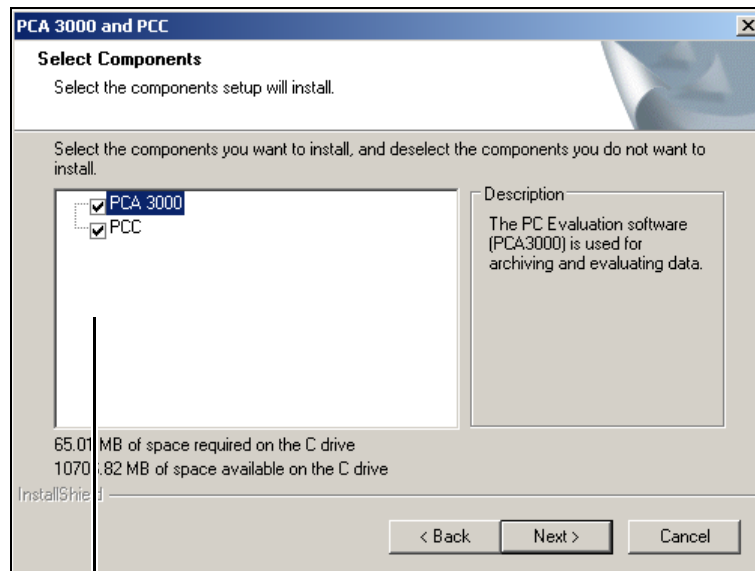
PCA 3000 and PCC

Select Components

Select the components setup will install.

Select the components you want to install, and deselect the components you do not want to install.

PCA 3000
PCC

Description
The PC Evaluation software (PCA3000) is used for archiving and evaluating data.

65.01 MB of space required on the C drive
1070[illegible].82 MB of space available on the C drive

InstallShie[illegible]

< Back
Next >
Cancel